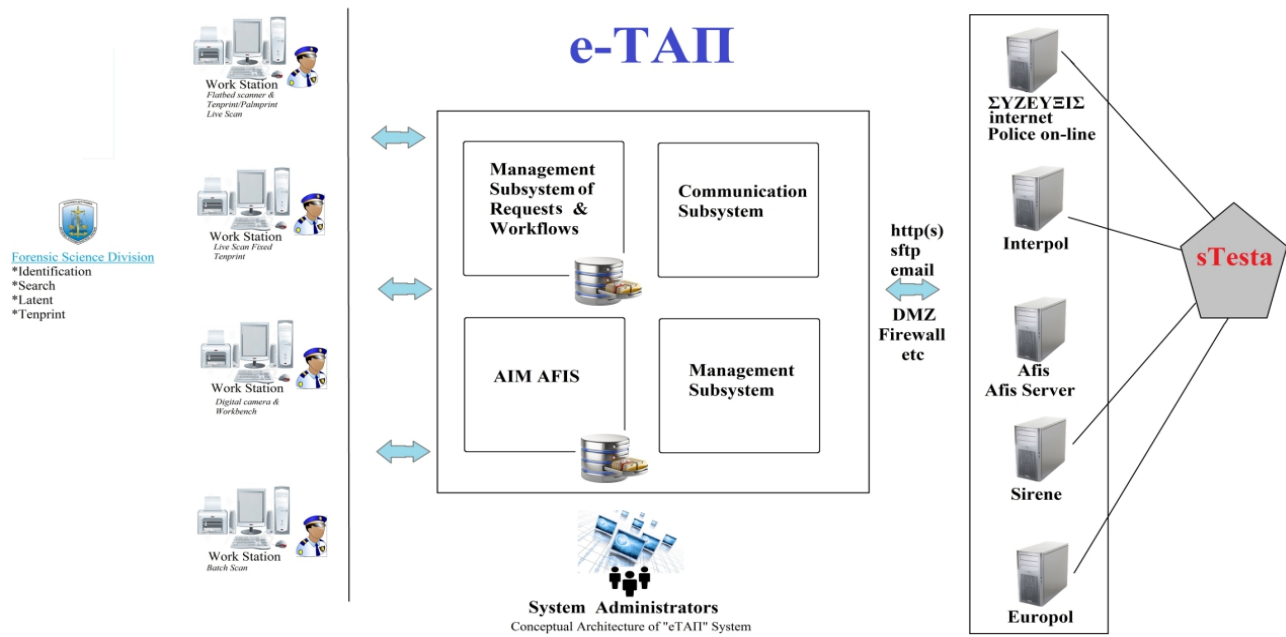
Work Station
Flatbed scanner & Tenprint/Palmprint Live Scan

Work Station
Live Scan Fixed Tenprint

Work Station
Digital camera & Workbench

Work Station
Batch Scan

Forensic Science Division
*Identification
*Search
*Latent
*Tenprint

e-ΤΑΠ

Management Subsystem of Requests & Workflows

Communication Subsystem

AIM AFIS

Management Subsystem

System Administrators
Conceptual Architecture of "eΤΑΠ" System

http(s)
sftp
email

DMZ
Firewall
etc

ΣΥΖΕΥΞΙΣ
internet
Police on-line

Interpol

Afis
Afis Server

Sirene

Europol

sTesta